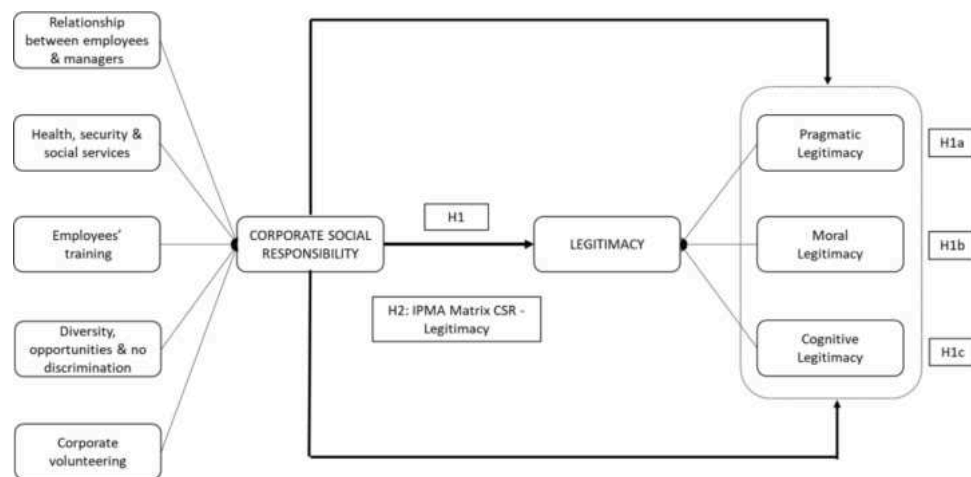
Relationship between employees & managers

Health, security & social services

Employees' training

Diversity, opportunities & no discrimination

Corporate volunteering

CORPORATE SOCIAL RESPONSIBILITY

H1

H2: IPMA Matrix CSR - Legitimacy

LEGITIMACY

Pragmatic Legitimacy

Moral Legitimacy

Cognitive Legitimacy

H1a

H1b

H1c